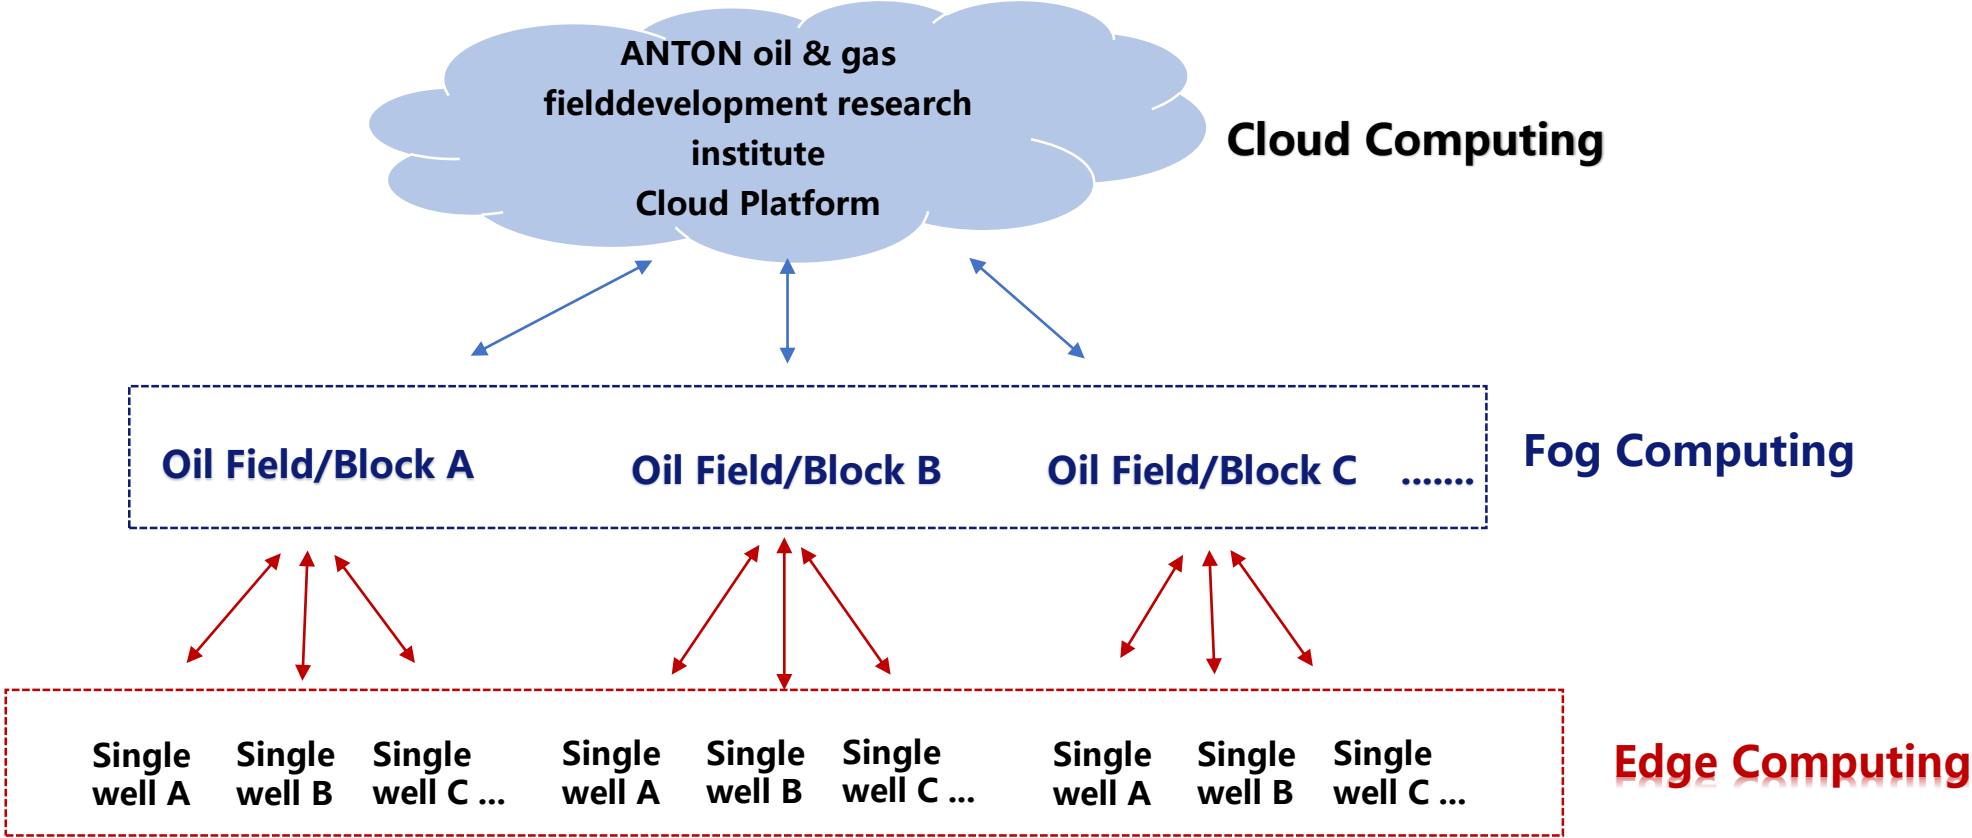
ANTON oil & gas fielddevelopment research institute Cloud Platform

Cloud Computing

Oil Field/Block A

Oil Field/Block B

Oil Field/Block C .......

Fog Computing

Single well A

Single well B

Single well C ...

Single well A

Single well B

Single well C ...

Single well A

Single well B

Single well C ...

Edge Computing